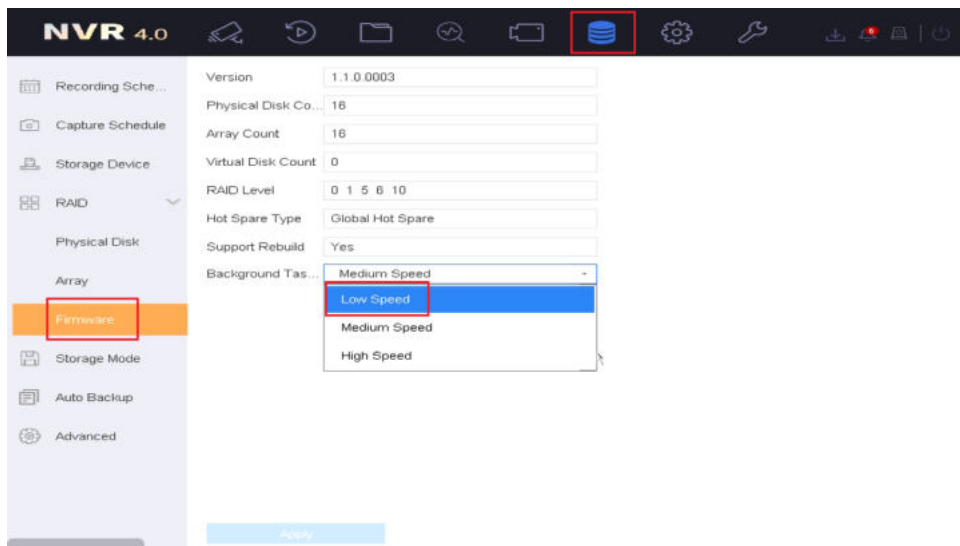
NVR 4.0

Recording Sche...
Capture Schedule
Storage Device
RAID
Physical Disk
Array
Firmware
Storage Mode
Auto Backup
Advanced

| | |
|---|---|
| Version | 1.1.0.0003 |
| Physical Disk Co... | 16 |
| Array Count | 16 |
| Virtual Disk Count | 0 |
| RAID Level | 0 1 5 6 10 |
| Hot Spare Type | Global Hot Spare |
| Support Rebuild | Yes |
| Background Tas... | Medium Speed |

Low Speed
Medium Speed
High Speed

Apply